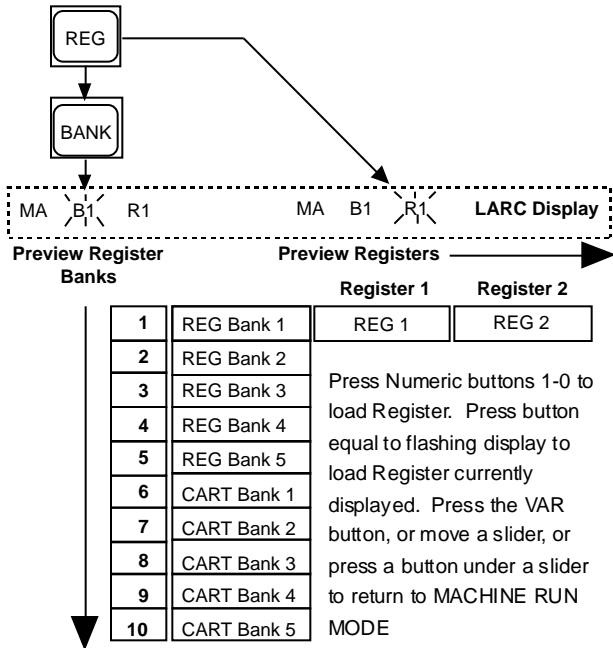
REG

BANK

MA B1 R1 MA B1 R1 LARC Display

Preview Register Banks

Preview Registers

Register 1 Register 2

| | | | |
|---|---|---|---|
| 1 | REG Bank 1 | REG 1 | REG 2 |
| 2 | REG Bank 2 | | |
| 3 | REG Bank 3 | | |
| 4 | REG Bank 4 | | |
| 5 | REG Bank 5 | | |
| 6 | CART Bank 1 | | |
| 7 | CART Bank 2 | | |
| 8 | CART Bank 3 | | |
| 9 | CART Bank 4 | | |
| 10 | CART Bank 5 | | |

Press Numeric buttons 1-0 to load Register. Press button equal to flashing display to load Register currently displayed. Press the VAR button, or move a slider, or press a button under a slider to return to MACHINE RUN MODE